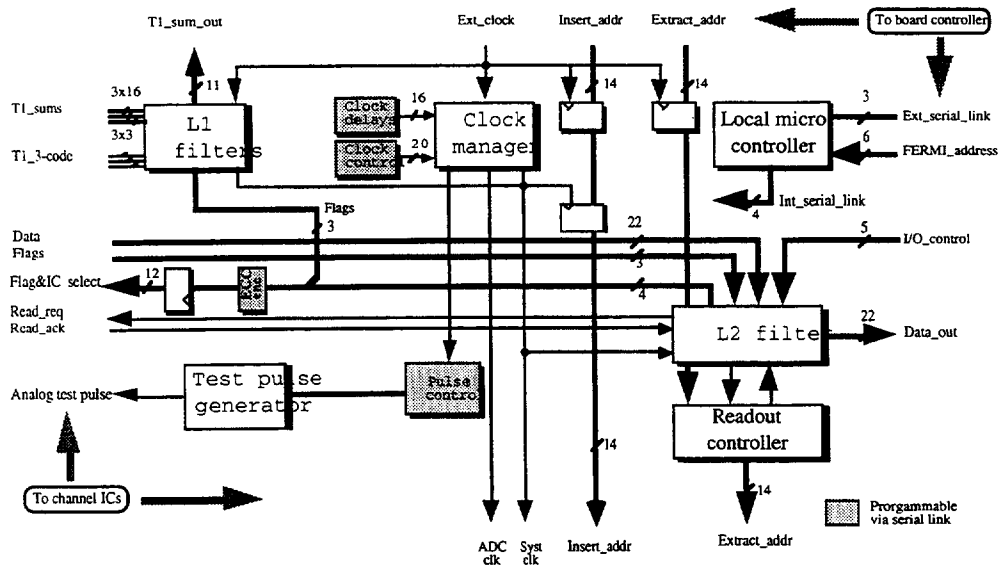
T1_sum_out

Ext_clock

Insert_addr

Extract_addr

To board controller

11

14

14

3x16

T1_sums

3x3

T1_3-code

L1 filters

Clock delay

16

Clock contr

20

Clock manager

Local micro controller

3

Ext_serial_link

6

FERMI_address

Int_serial_link

4

Flags

3

Data

Flags

22

3

5

I/O_control

Flag&IC select

12

ECC enc

4

Read_req

Read_ack

L2 filte

22

Data_out

Analog test pulse

Test pulse generator

Pulse contro

Readout controller

14

To channel ICs

14

Progammable via serial link

ADC clk

Syst clk

Insert_addr

Extract_addr